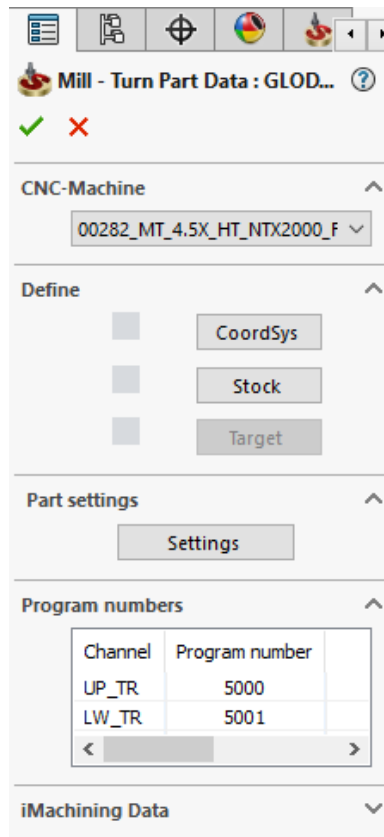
Mill - Turn Part Data : GLOD...

CNC-Machine

00282_MT_4.5X_HT_NTX2000_F

Define

CoordSys

Stock

Target

Part settings

Settings

Program numbers

| Channel | Program number |
|---|---|
| UP_TR | 5000 |
| LW_TR | 5001 |

iMachining Data